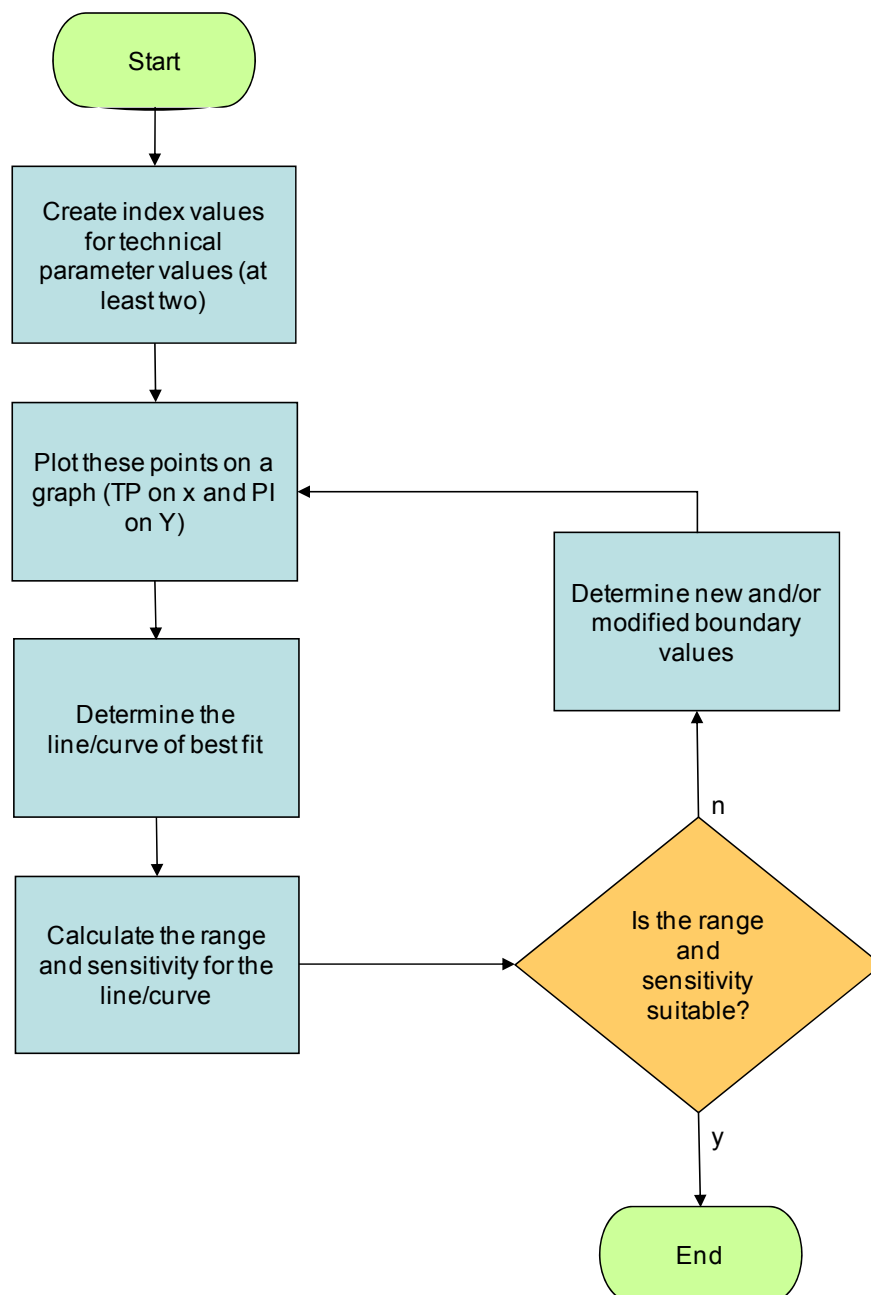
Start

Create index values for technical parameter values (at least two)

Plot these points on a graph (TP on x and PI on Y)

Determine the line/curve of best fit

Calculate the range and sensitivity for the line/curve

Is the range and sensitivity suitable?

n

Determine new and/or modified boundary values

y

End